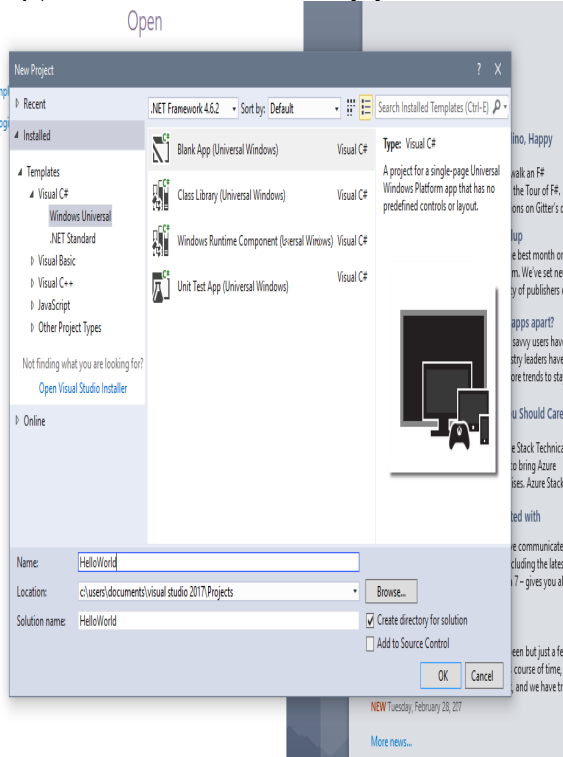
Open

New Project ? X

Recent
Installed
Templates
Visual C#
Windows Universal
.NET Standard
Visual Basic
Visual C++
JavaScript
Other Project Types

Not finding what you are looking for?
Open Visual Studio Installer

Online

.NET Framework 4.6.2 Sort by: Default
Search Installed Templates (Ctrl-E)

Blank App (Universal Windows) Visual C#
Class Library (Universal Windows) Visual C#
Windows Runtime Component (Universal Windows) Visual C#
Unit Test App (Universal Windows) Visual C#

Type: Visual C#
A project for a single-page Universal Windows Platform app that has no predefined controls or layout.

Name: HelloWorld
Location: c:\users\documents\visual studio 2017\Projects
Browse...
Solution name: HelloWorld
Create directory for solution
Add to Source Control
OK Cancel

lino, Happy
walk an F#
the Tour of F#.
ons on Gitter's c
lup
e best month or
m. We've set ne
ty of publishers c
apps apart?
savvy users hav
stry leaders have
ore trends to sta
u Should Care
e Stack Technica
to bring Azure
ses. Azure Stack
ted with
e communicate
cluding the lates
7 – gives you a
een but just a fe
course of time,
, and we have t
NEW Tuesday, February 28, 2017
More news...